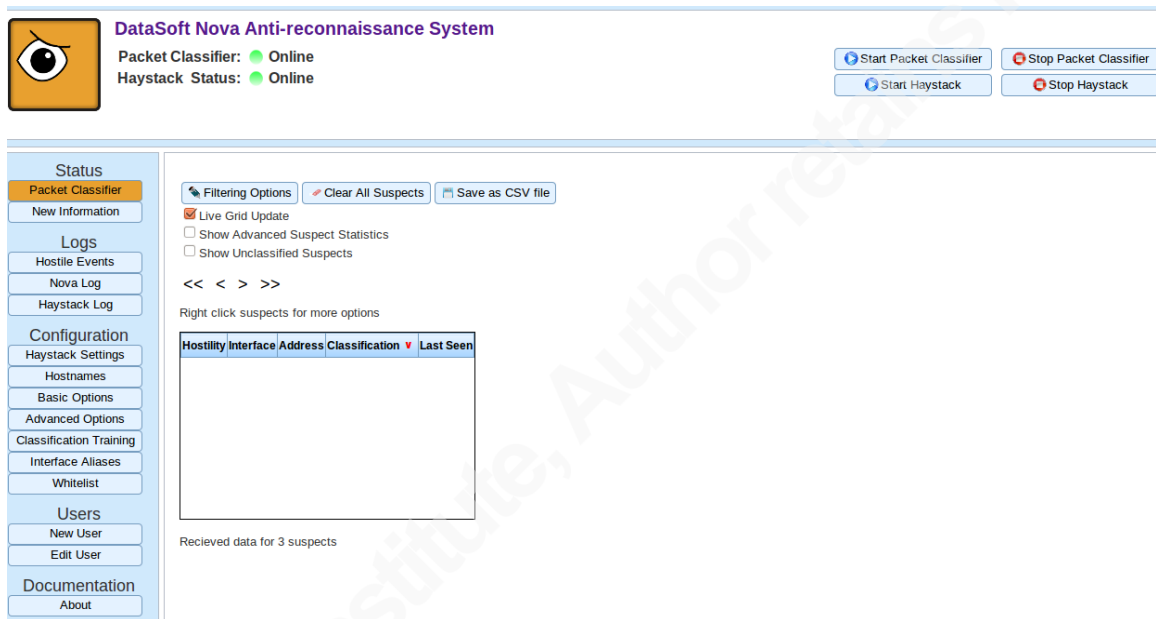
DataSoft Nova Anti-reconnaissance System
Packet Classifier: Online
Haystack Status: Online

Start Packet Classifier
Stop Packet Classifier
Start Haystack
Stop Haystack

Status
Packet Classifier
New Information
Logs
Hostile Events
Nova Log
Haystack Log
Configuration
Haystack Settings
Hostnames
Basic Options
Advanced Options
Classification Training
Interface Aliases
Whitelist
Users
New User
Edit User
Documentation
About

Filtering Options
Clear All Suspects
Save as CSV file
Live Grid Update
Show Advanced Suspect Statistics
Show Unclassified Suspects

<< < > >>

Right click suspects for more options

| Hostility | Interface | Address | Classification | Last Seen |
|---|---|---|---|---|

Recieved data for 3 suspects

Institute, Author retains